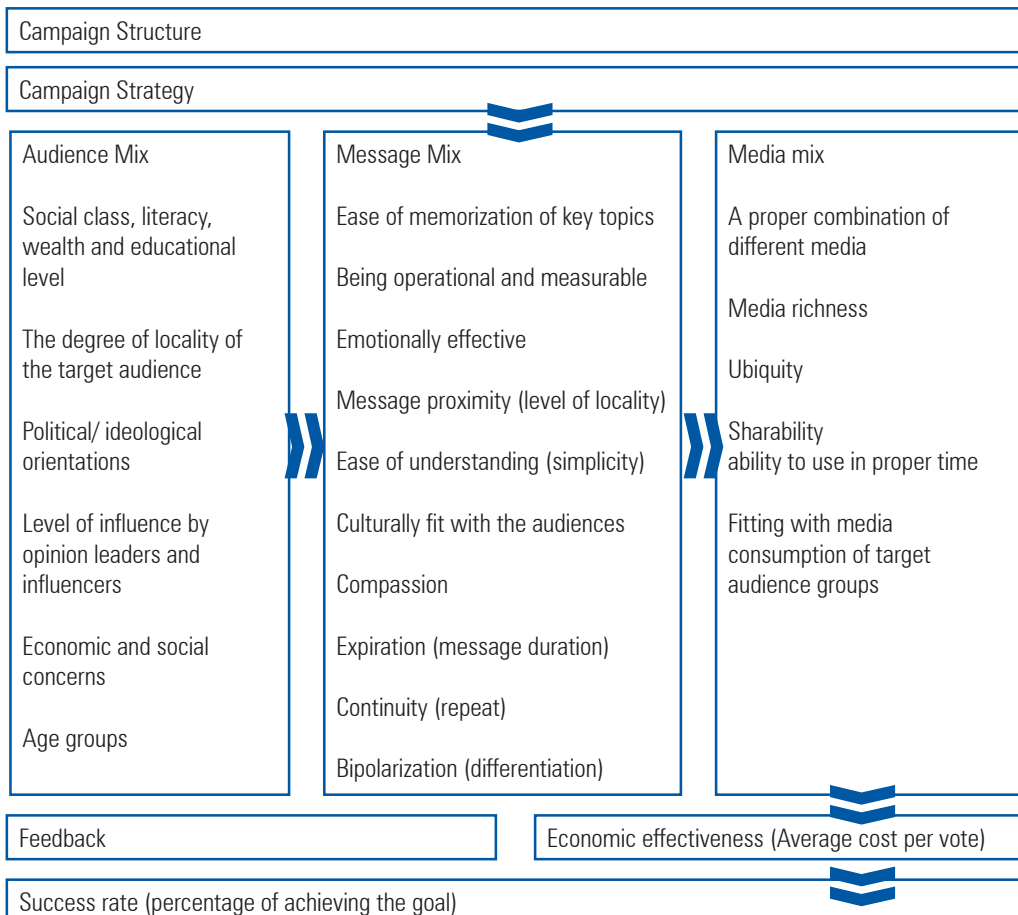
Campaign Structure

Campaign Strategy

Audience Mix

Social class, literacy, wealth and educational level

The degree of locality of the target audience

Political/ ideological orientations

Level of influence by opinion leaders and influencers

Economic and social concerns

Age groups

Message Mix

Ease of memorization of key topics

Being operational and measurable

Emotionally effective

Message proximity (level of locality)

Ease of understanding (simplicity)

Culturally fit with the audiences

Compassion

Expiration (message duration)

Continuity (repeat)

Bipolarization (differentiation)

Media mix

A proper combination of different media

Media richness

Ubiquity

Sharability
ability to use in proper time

Fitting with media consumption of target audience groups

Feedback

Economic effectiveness (Average cost per vote)

Success rate (percentage of achieving the goal)